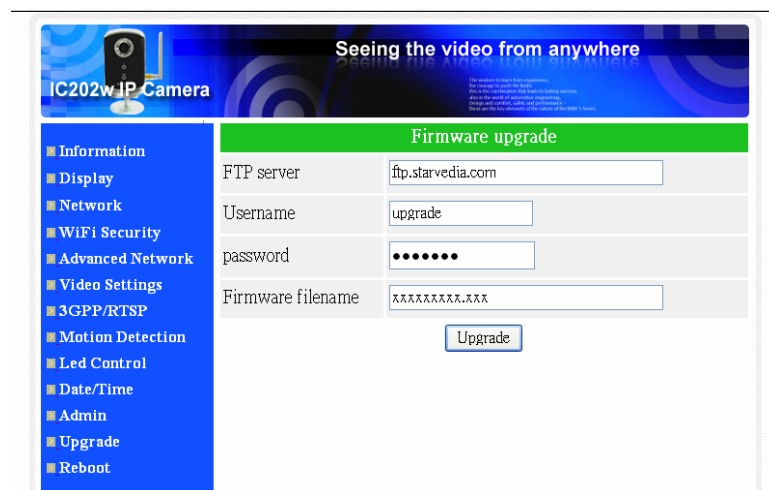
IC202w IP Camera

Seeing the video from anywhere

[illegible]

Information
Display
Network
WiFi Security
Advanced Network
Video Settings
3GPP/RTSP
Motion Detection
Led Control
Date/Time
Admin
Upgrade
Reboot

Firmware upgrade

| FTP server | ftp.starvedia.com |
|---|---|
| Username | upgrade |
| password | ••••••• |
| Firmware filename | xxxxxxxxx.xxx |

Upgrade